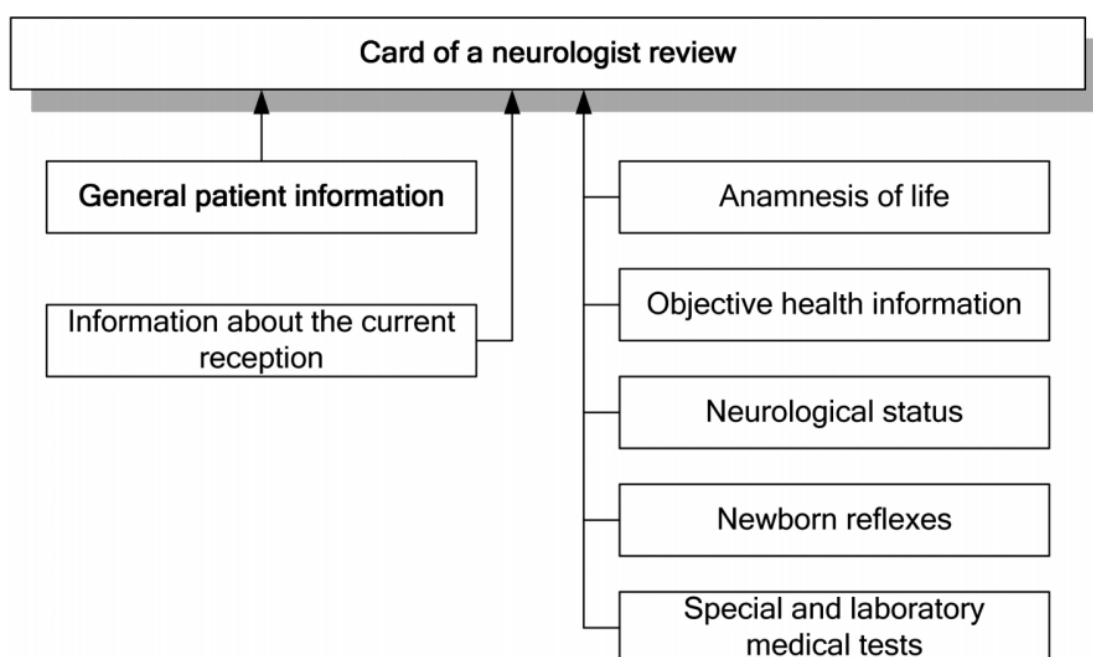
Card of a neurologist review

General patient information

Information about the current reception

Anamnesis of life

Objective health information

Neurological status

Newborn reflexes

Special and laboratory medical tests